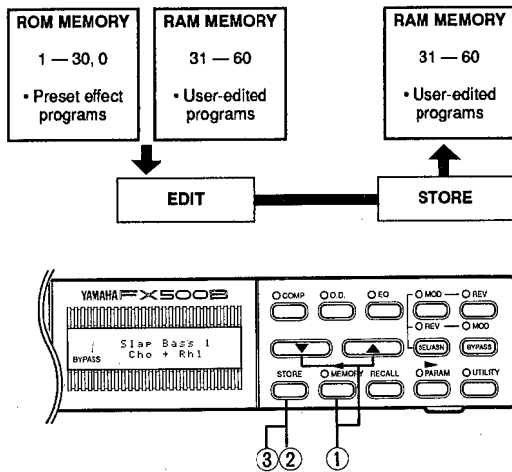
ROM MEMORY
1 — 30, 0
• Preset effect programs

RAM MEMORY
31 — 60
• User-edited programs

RAM MEMORY
31 — 60
• User-edited programs

EDIT

STORE

YAMAHA FX500B

BYPASS
Slap Bass 1
Cho + Rhl

COMP
O.D.
EQ
MOD
REV
REV
MOD
SEL/ASN
BYPASS
▼
▲
STORE
MEMORY
RECALL
PARAM
UTILITY

③②
①